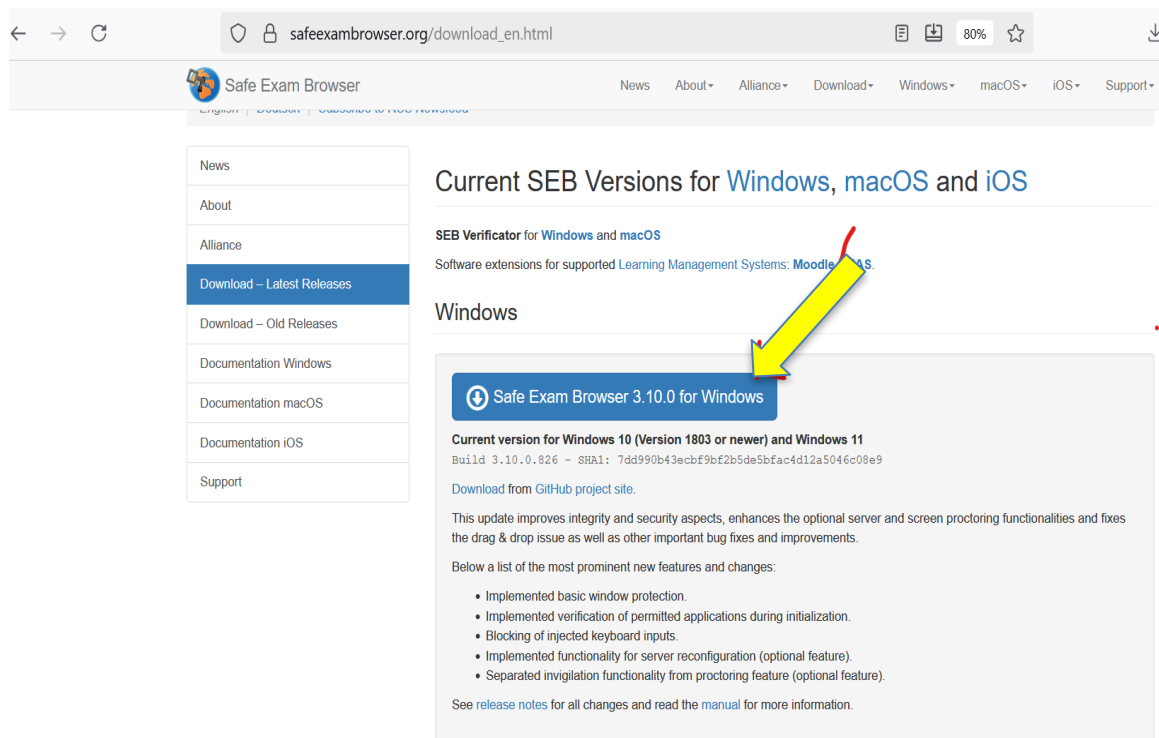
safeexambrowser.org/download_en.html

80%

Safe Exam Browser

News About Alliance Download Windows macOS iOS Support

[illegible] | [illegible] | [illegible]

News

About

Alliance

Download – Latest Releases

Download – Old Releases

Documentation Windows

Documentation macOS

Documentation iOS

Support

Current SEB Versions for Windows, macOS and iOS

SEB Verificator for Windows and macOS

Software extensions for supported Learning Management Systems: Moodle, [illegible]S.

Windows

Safe Exam Browser 3.10.0 for Windows

Current version for Windows 10 (Version 1803 or newer) and Windows 11

Build 3.10.0.826 - SHA1: 7dd990b43ecbf9bf2b5de5bfac4d12a5046c08e9

Download from GitHub project site.

This update improves integrity and security aspects, enhances the optional server and screen proctoring functionalities and fixes the drag & drop issue as well as other important bug fixes and improvements.

Below a list of the most prominent new features and changes:

- Implemented basic window protection.
- Implemented verification of permitted applications during initialization.
- Blocking of injected keyboard inputs.
- Implemented functionality for server reconfiguration (optional feature).
- Separated invigilation functionality from proctoring feature (optional feature).

See release notes for all changes and read the manual for more information.